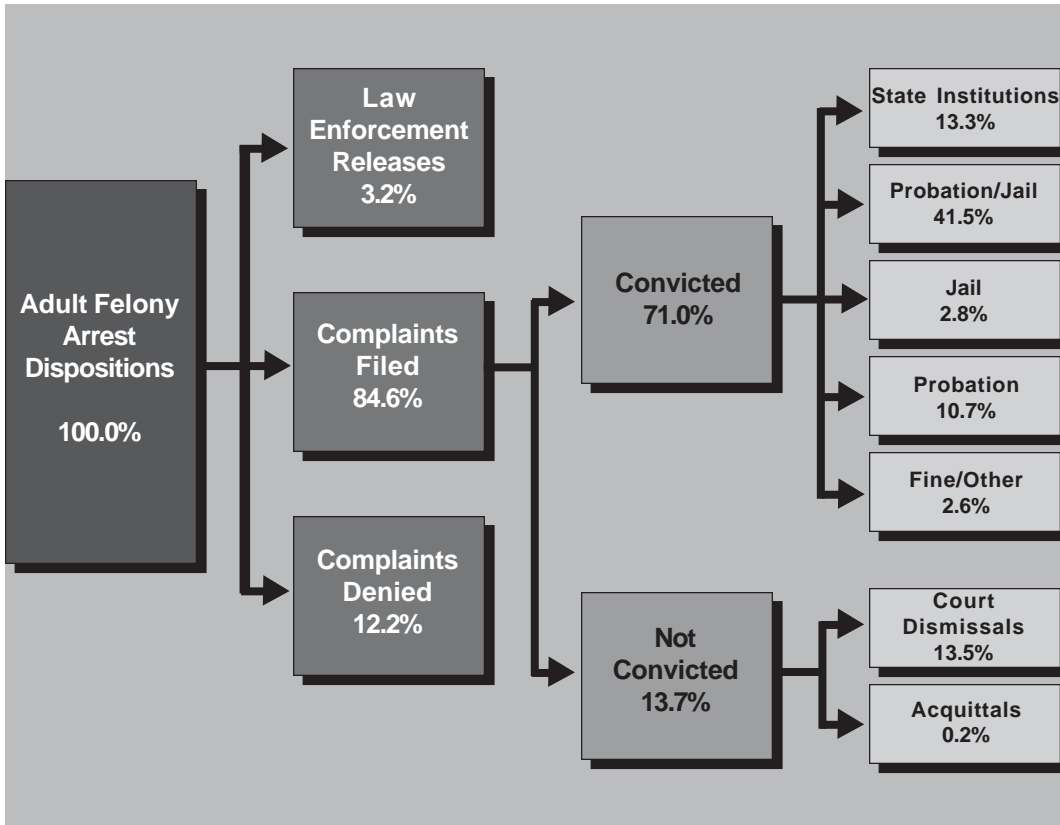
Adult Felony Arrest Dispositions

100.0%

Law Enforcement Releases 3.2%

Complaints Filed 84.6%

Complaints Denied 12.2%

Convicted 71.0%

Not Convicted 13.7%

State Institutions 13.3%

Probation/Jail 41.5%

Jail 2.8%

Probation 10.7%

Fine/Other 2.6%

Court Dismissals 13.5%

Acquittals 0.2%